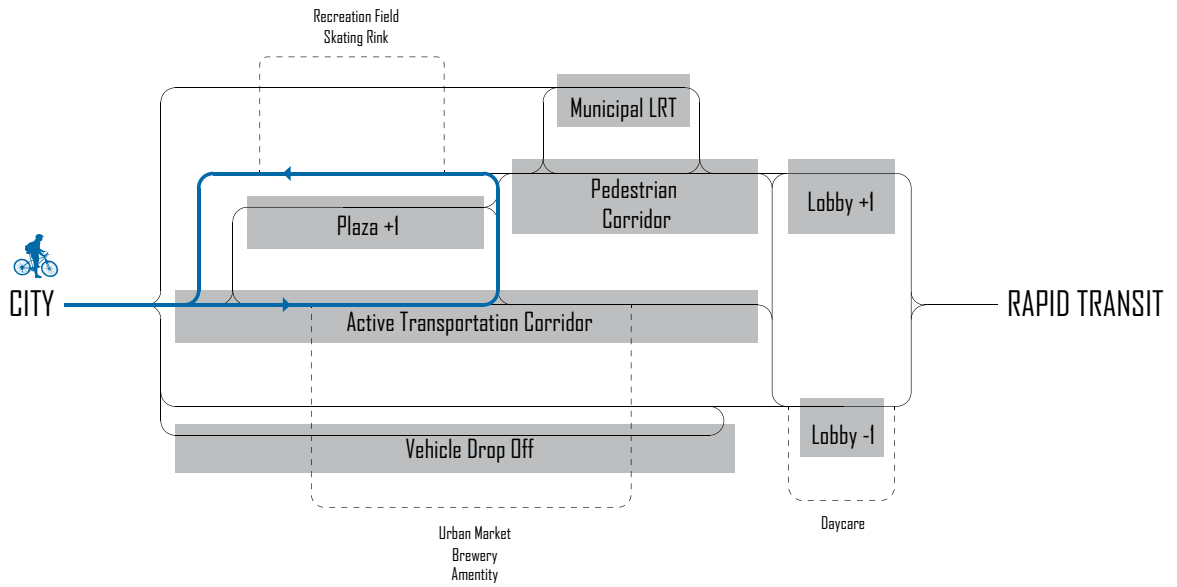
Recreation Field
Skating Rink

Municipal LRT

Pedestrian Corridor

Lobby +1

Plaza +1

CITY

Active Transportation Corridor

RAPID TRANSIT

Lobby -1

Vehicle Drop Off

Daycare

Urban Market
Brewery
Amentity